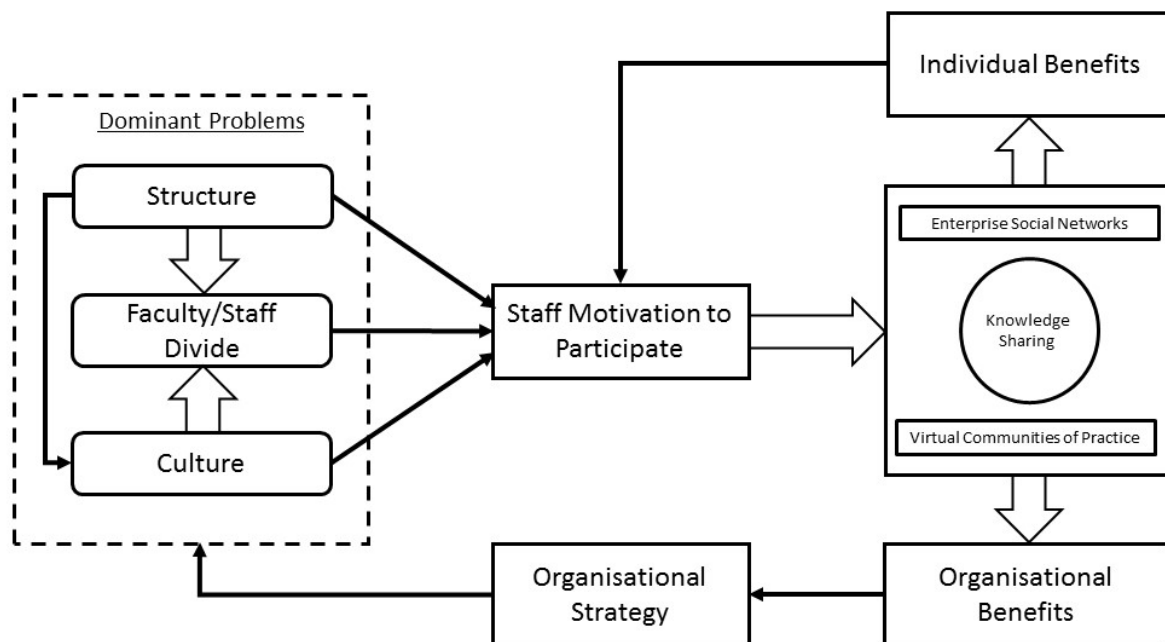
Individual Benefits

Dominant Problems

Structure

Faculty/Staff Divide

Culture

Staff Motivation to Participate

Enterprise Social Networks

Knowledge Sharing

Virtual Communities of Practice

Organisational Strategy

Organisational Benefits